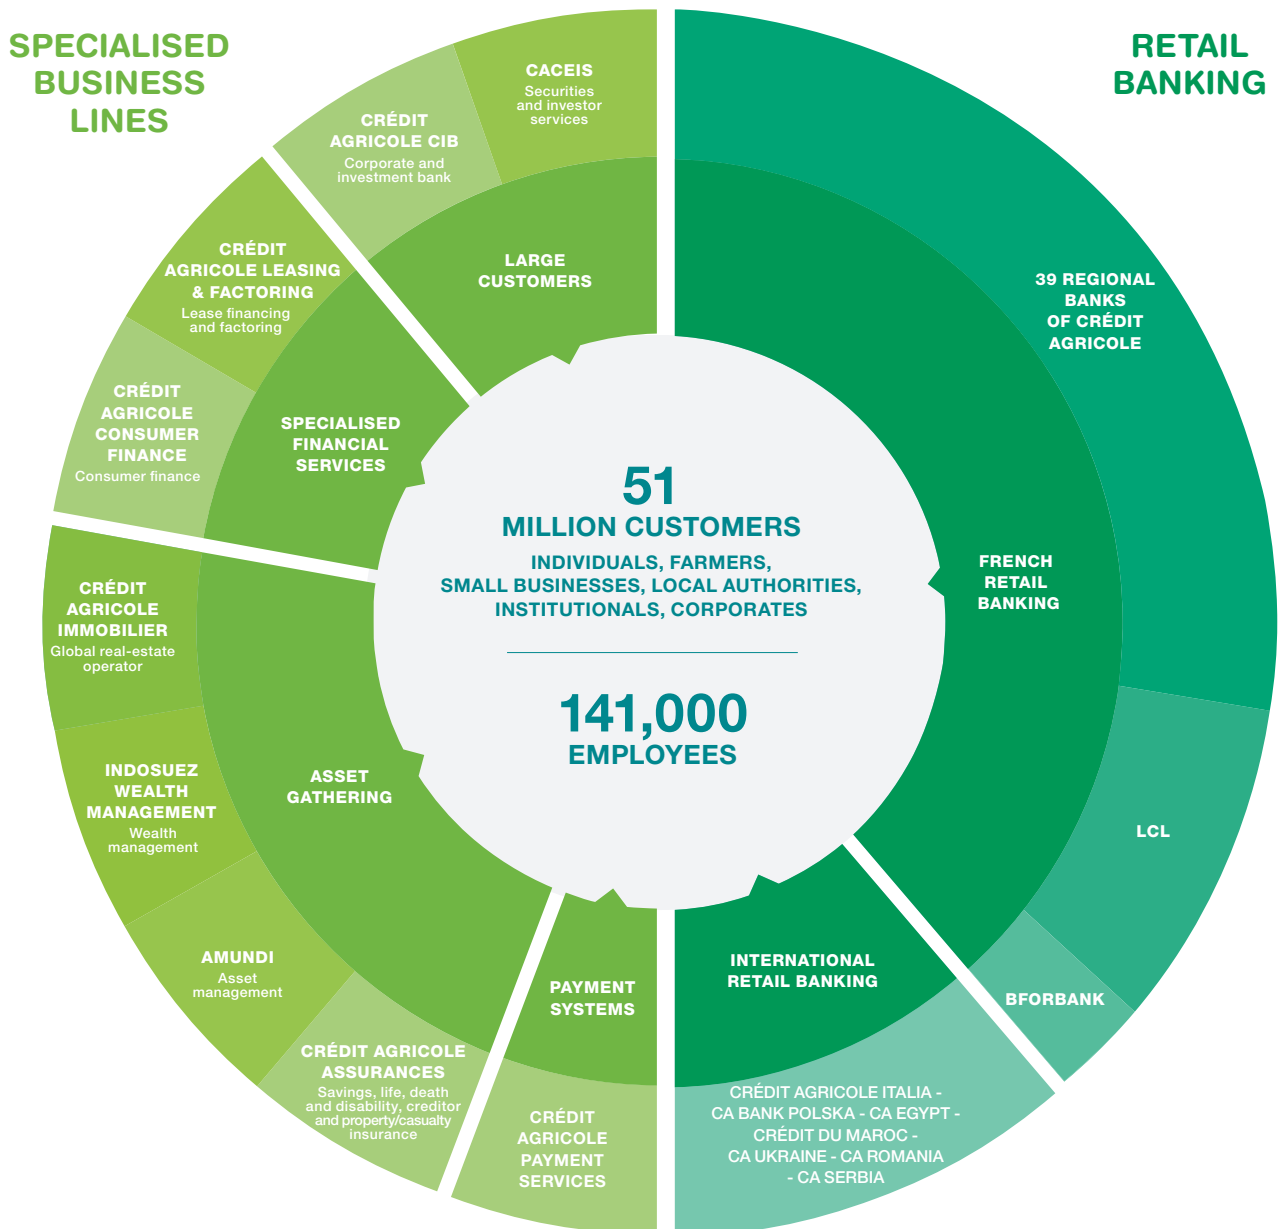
SPECIALISED BUSINESS LINES

RETAIL BANKING

CACEIS
Securities and investor services

CRÉDIT AGRICOLE CIB
Corporate and investment bank

LARGE CUSTOMERS

CRÉDIT AGRICOLE LEASING & FACTORING
Lease financing and factoring

CRÉDIT AGRICOLE CONSUMER FINANCE
Consumer finance

SPECIALISED FINANCIAL SERVICES

39 REGIONAL BANKS OF CRÉDIT AGRICOLE

51
MILLION CUSTOMERS
INDIVIDUALS, FARMERS, SMALL BUSINESSES, LOCAL AUTHORITIES, INSTITUTIONALS, CORPORATES

141,000
EMPLOYEES

FRENCH RETAIL BANKING

CRÉDIT AGRICOLE IMMOBILIER
Global real-estate operator

INDOSUEZ WEALTH MANAGEMENT
Wealth management

ASSET GATHERING

AMUNDI
Asset management

CRÉDIT AGRICOLE ASSURANCES
Savings, life, death and disability, creditor and property/casualty insurance

PAYMENT SYSTEMS

CRÉDIT AGRICOLE PAYMENT SERVICES

LCL

BFORBANK

INTERNATIONAL RETAIL BANKING

CRÉDIT AGRICOLE ITALIA - CA BANK POLSKA - CA EGYPT - CRÉDIT DU MAROC - CA UKRAINE - CA ROMANIA - CA SERBIA